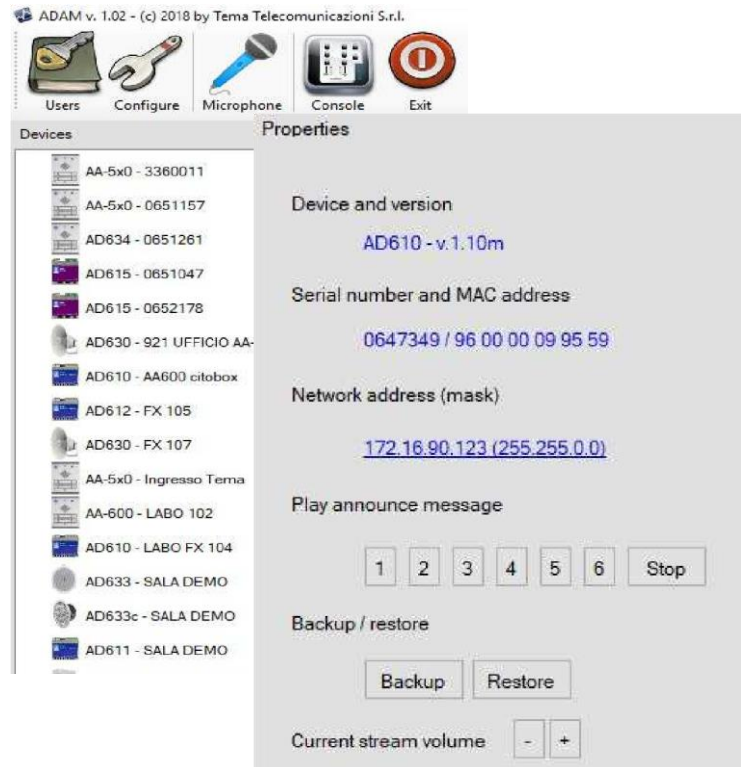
ADAM v. 1.02 - (c) 2018 by Tema Telecomunicazioni S.r.l.

Users Configure Microphone Console Exit

Devices

AA-5x0 - 3360011
AA-5x0 - 0651157
AD634 - 0651261
AD615 - 0651047
AD615 - 0652178
AD630 - 921 UFFICIO AA-
AD610 - AA600 citobox
AD612 - FX 105
AD630 - FX 107
AA-5x0 - Ingresso Tema
AA-600 - LABO 102
AD610 - LABO FX 104
AD633 - SALA DEMO
AD633c - SALA DEMO
AD611 - SALA DEMO

Properties

Device and version

AD610 - v.1.10m

Serial number and MAC address

0647349 / 96 00 00 09 95 59

Network address (mask)

172.16.90.123 (255.255.0.0)

Play announce message

1 2 3 4 5 6 Stop

Backup / restore

Backup Restore

Current stream volume - +